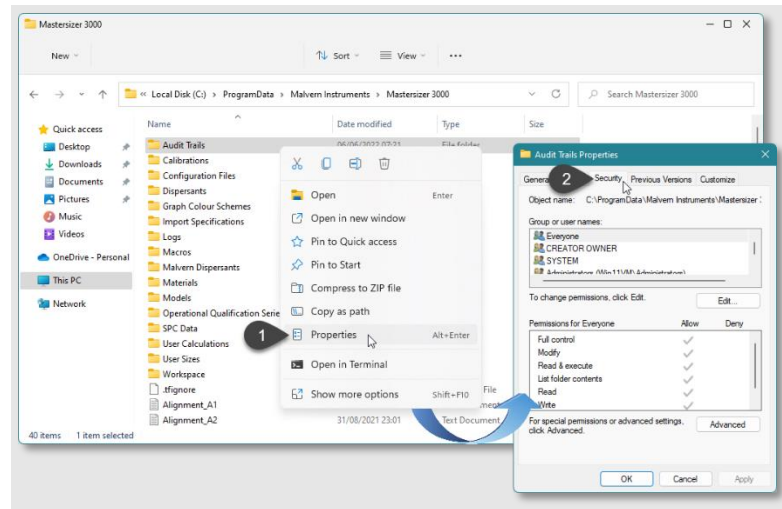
Mastersizer 3000

New

Sort

View

...

« Local Disk (C:) › ProgramData › Malvern Instruments › Mastersizer 3000

Search Mastersizer 3000

Quick access
Desktop
Downloads
Documents
Pictures
Music
Videos
OneDrive - Personal
This PC
Network

| Name | Date modified | Type | Size |
|---|---|---|---|
| Audit Trails | 06/06/2022 07:21 | File folder | |
| Calibrations | | | |
| Configuration Files | | | |
| Dispersants | | | |
| Graph Colour Schemes | | | |
| Import Specifications | | | |
| Logs | | | |
| Macros | | | |
| Malvern Dispersants | | | |
| Materials | | | |
| Models | | | |
| Operational Qualification Serie | | | |
| SPC Data | | | |
| User Calculations | | | |
| User Sizes | | | |
| Workspace | | | |
| .tfignore | | File | |
| Alignment_A1 | | | |
| Alignment_A2 | 31/08/2021 23:01 | Text Document | |

40 items 1 item selected

Open Enter
Open in new window
Pin to Quick access
Pin to Start
Compress to ZIP file
Copy as path
1 Properties Alt+Enter
Open in Terminal
Show more options Shift+F10

Audit Trails Properties

General 2 Security Previous Versions Customize

Object name: C:\ProgramData\Malvern Instruments\Mastersizer :

Group or user names:
Everyone
CREATOR OWNER
SYSTEM
Administrators (Win11VM\Administrators)

To change permissions, click Edit.

Edit...

| Permissions for Everyone | Allow | Deny |
|---|---|---|
| Full control | ✓ | |
| Modify | ✓ | |
| Read & execute | ✓ | |
| List folder contents | ✓ | |
| Read | ✓ | |
| Write | ✓ | |

For special permissions or advanced settings, click Advanced.

Advanced

OK Cancel Apply